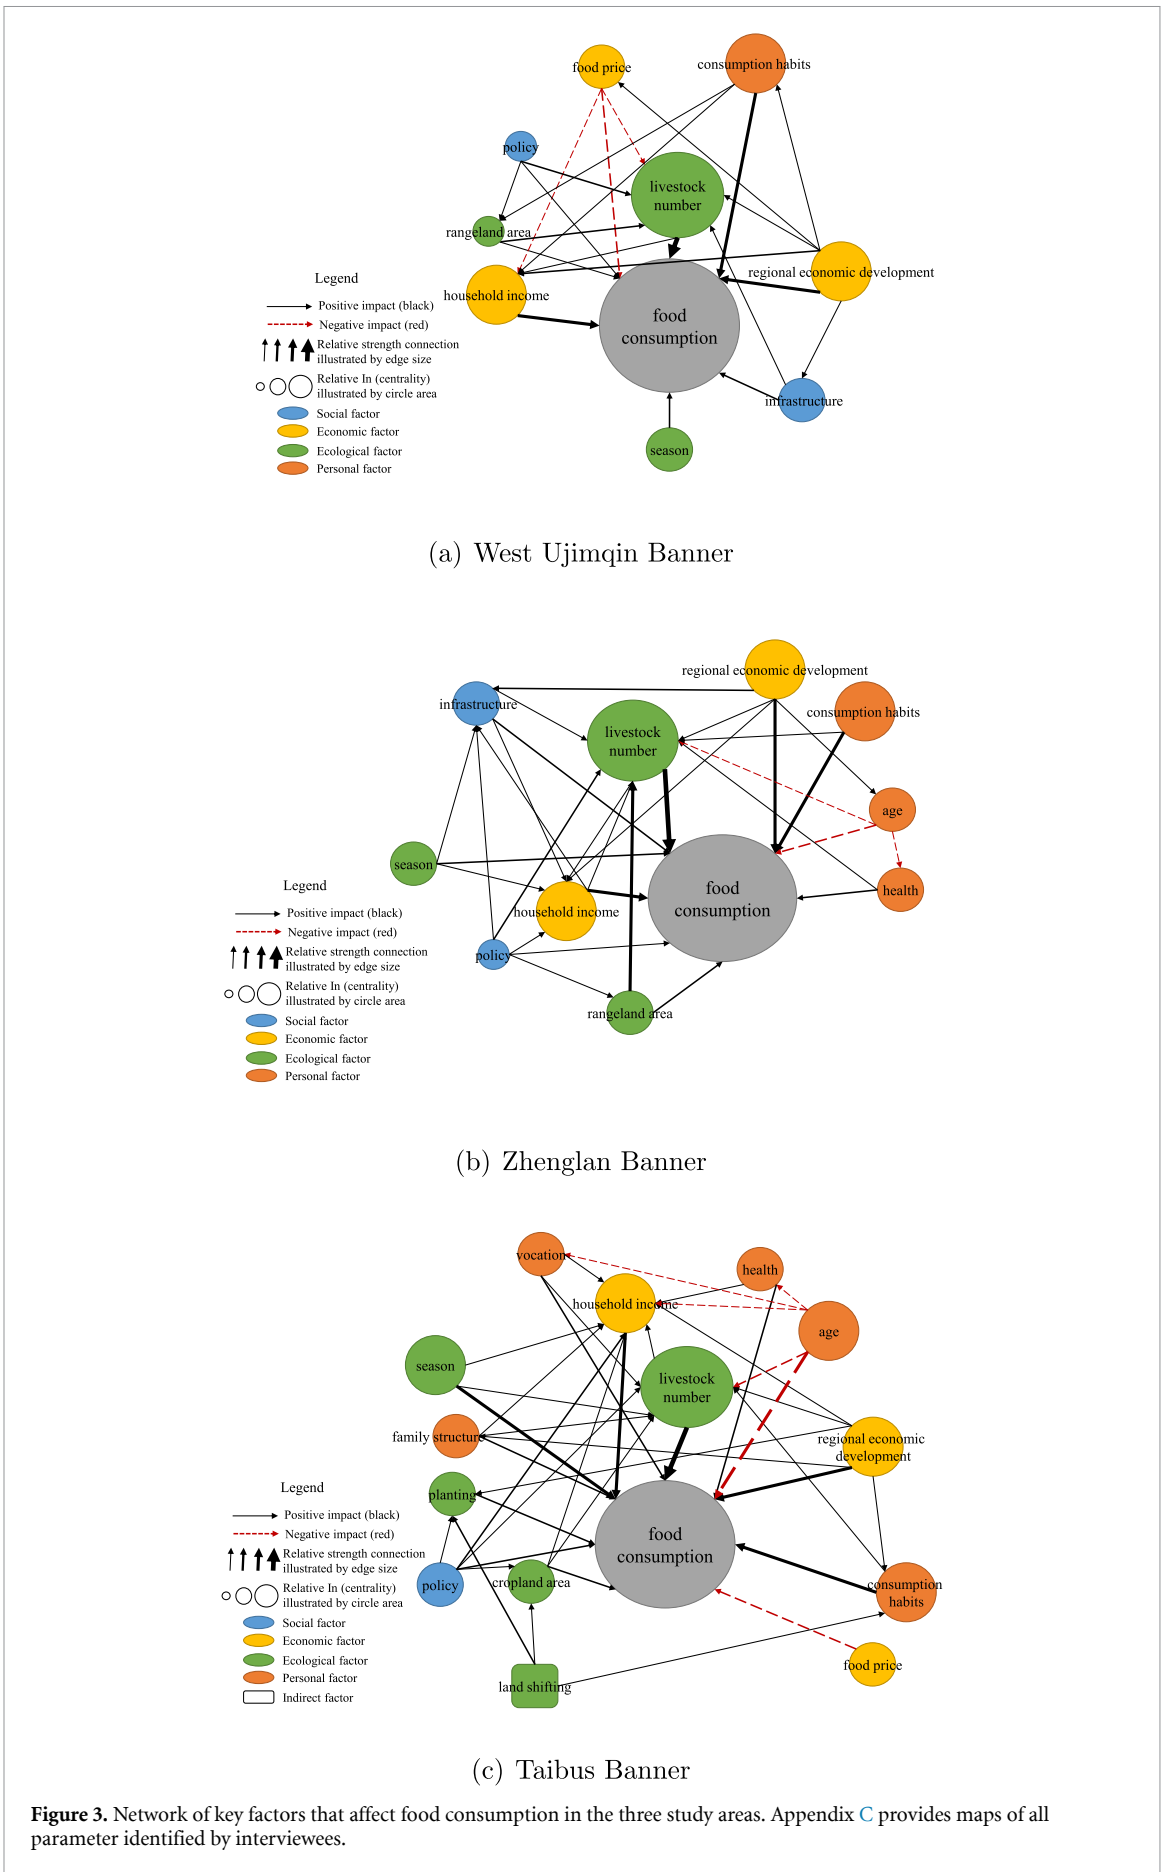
food price
consumption habits
policy
livestock number
rangeland area
Legend
household income
regional economic development
food consumption
Positive impact (black)
Negative impact (red)
Relative strength connection illustrated by edge size
Relative In (centrality) illustrated by circle area
Social factor
Economic factor
Ecological factor
Personal factor
infrastructure
season

(a) West Ujimqin Banner

regional economic development
infrastructure
livestock number
consumption habits
age
season
food consumption
health
Legend
household income
Positive impact (black)
Negative impact (red)
policy
Relative strength connection illustrated by edge size
Relative In (centrality) illustrated by circle area
rangeland area
Social factor
Economic factor
Ecological factor
Personal factor

(b) Zhenglan Banner

vocation
health
household income
age
season
livestock number
family structure
regional economic development
Legend
planting
food consumption
Positive impact (black)
Negative impact (red)
Relative strength connection illustrated by edge size
policy
cropland area
consumption habits
Relative In (centrality) illustrated by circle area
Social factor
Economic factor
Ecological factor
food price
Personal factor
land shifting
Indirect factor

(c) Taibus Banner

**Figure 3.** Network of key factors that affect food consumption in the three study areas. Appendix C provides maps of all parameter identified by interviewees.